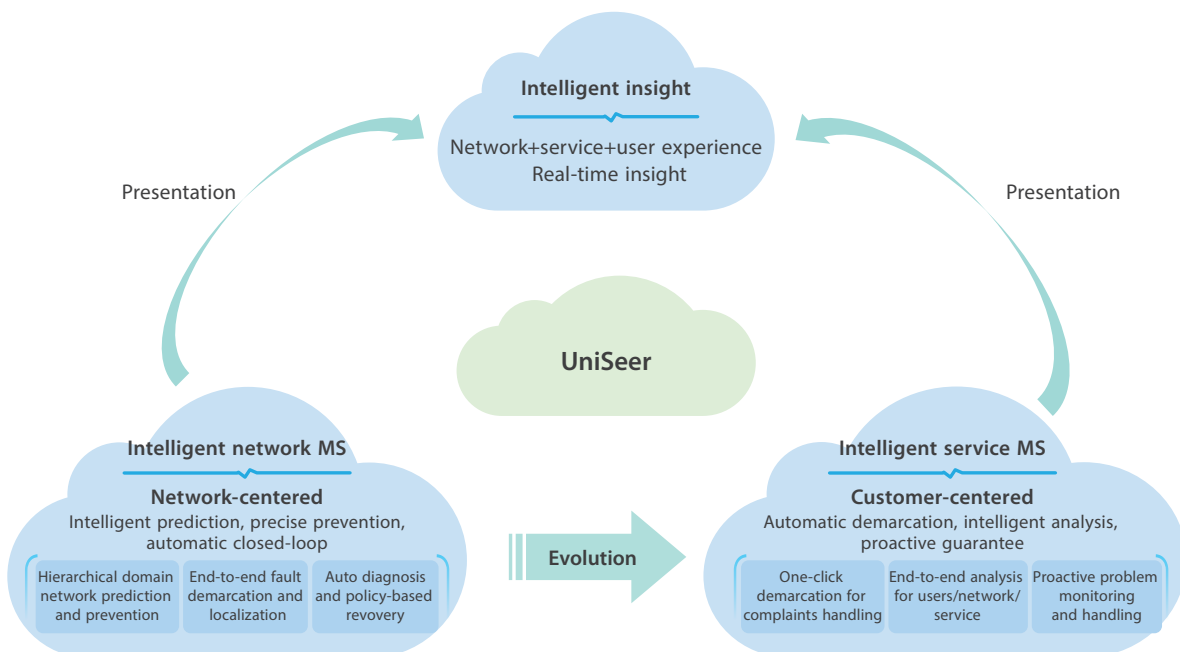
Intelligent insight

Network+service+user experience
Real-time insight

Presentation

Presentation

UniSeer

Intelligent network MS

Network-centered
Intelligent prediction, precise prevention, automatic closed-loop

Hierarchical domain network prediction and prevention

End-to-end fault demarcation and localization

Auto diagnosis and policy-based revovery

Evolution

Intelligent service MS

Customer-centered
Automatic demarcation, intelligent analysis, proactive guarantee

One-click demarcation for complaints handling

End-to-end analysis for users/network/ service

Proactive problem monitoring and handling